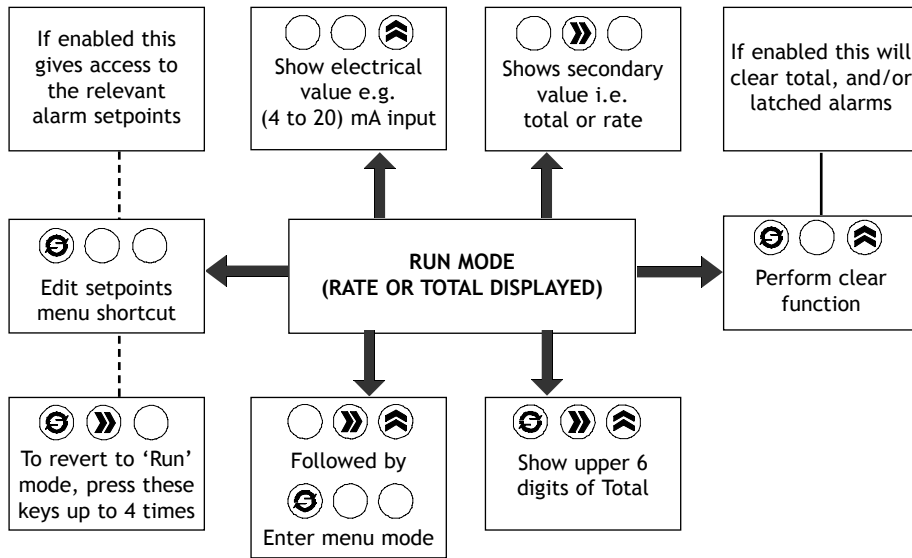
If enabled this gives access to the relevant alarm setpoints

Show electrical value e.g. (4 to 20) mA input

Shows secondary value i.e. total or rate

If enabled this will clear total, and/or latched alarms

Edit setpoints menu shortcut

RUN MODE
(RATE OR TOTAL DISPLAYED)

Perform clear function

To revert to 'Run' mode, press these keys up to 4 times

Followed by

Enter menu mode

Show upper 6 digits of Total